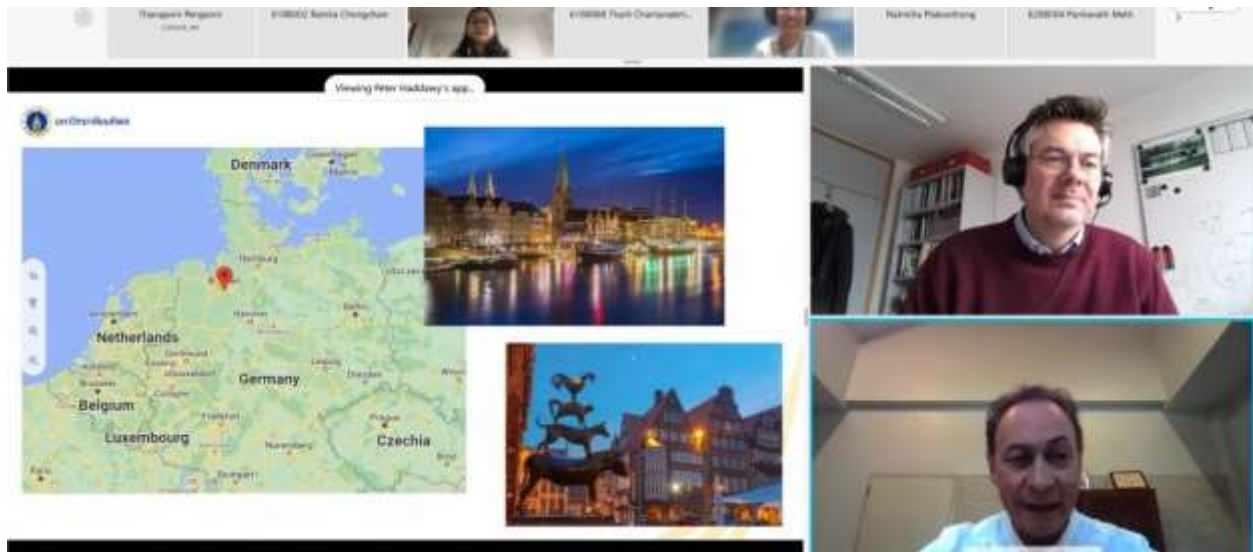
Thanaporn Rangsorn

6108002 Ramita Chongchan

6108068 Thanh Chantanakri...

Natnicha Phakonthong

6208004 Pantawatt Meth

Viewing Peter Haddawy's app...

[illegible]

Denmark

Hamburg

Netherlands

Germany

Belgium

Luxembourg

Czechia

Berlin

Hannover

Frankfurt

Prague

Dresden

Nuremberg

Stuttgart

Paris